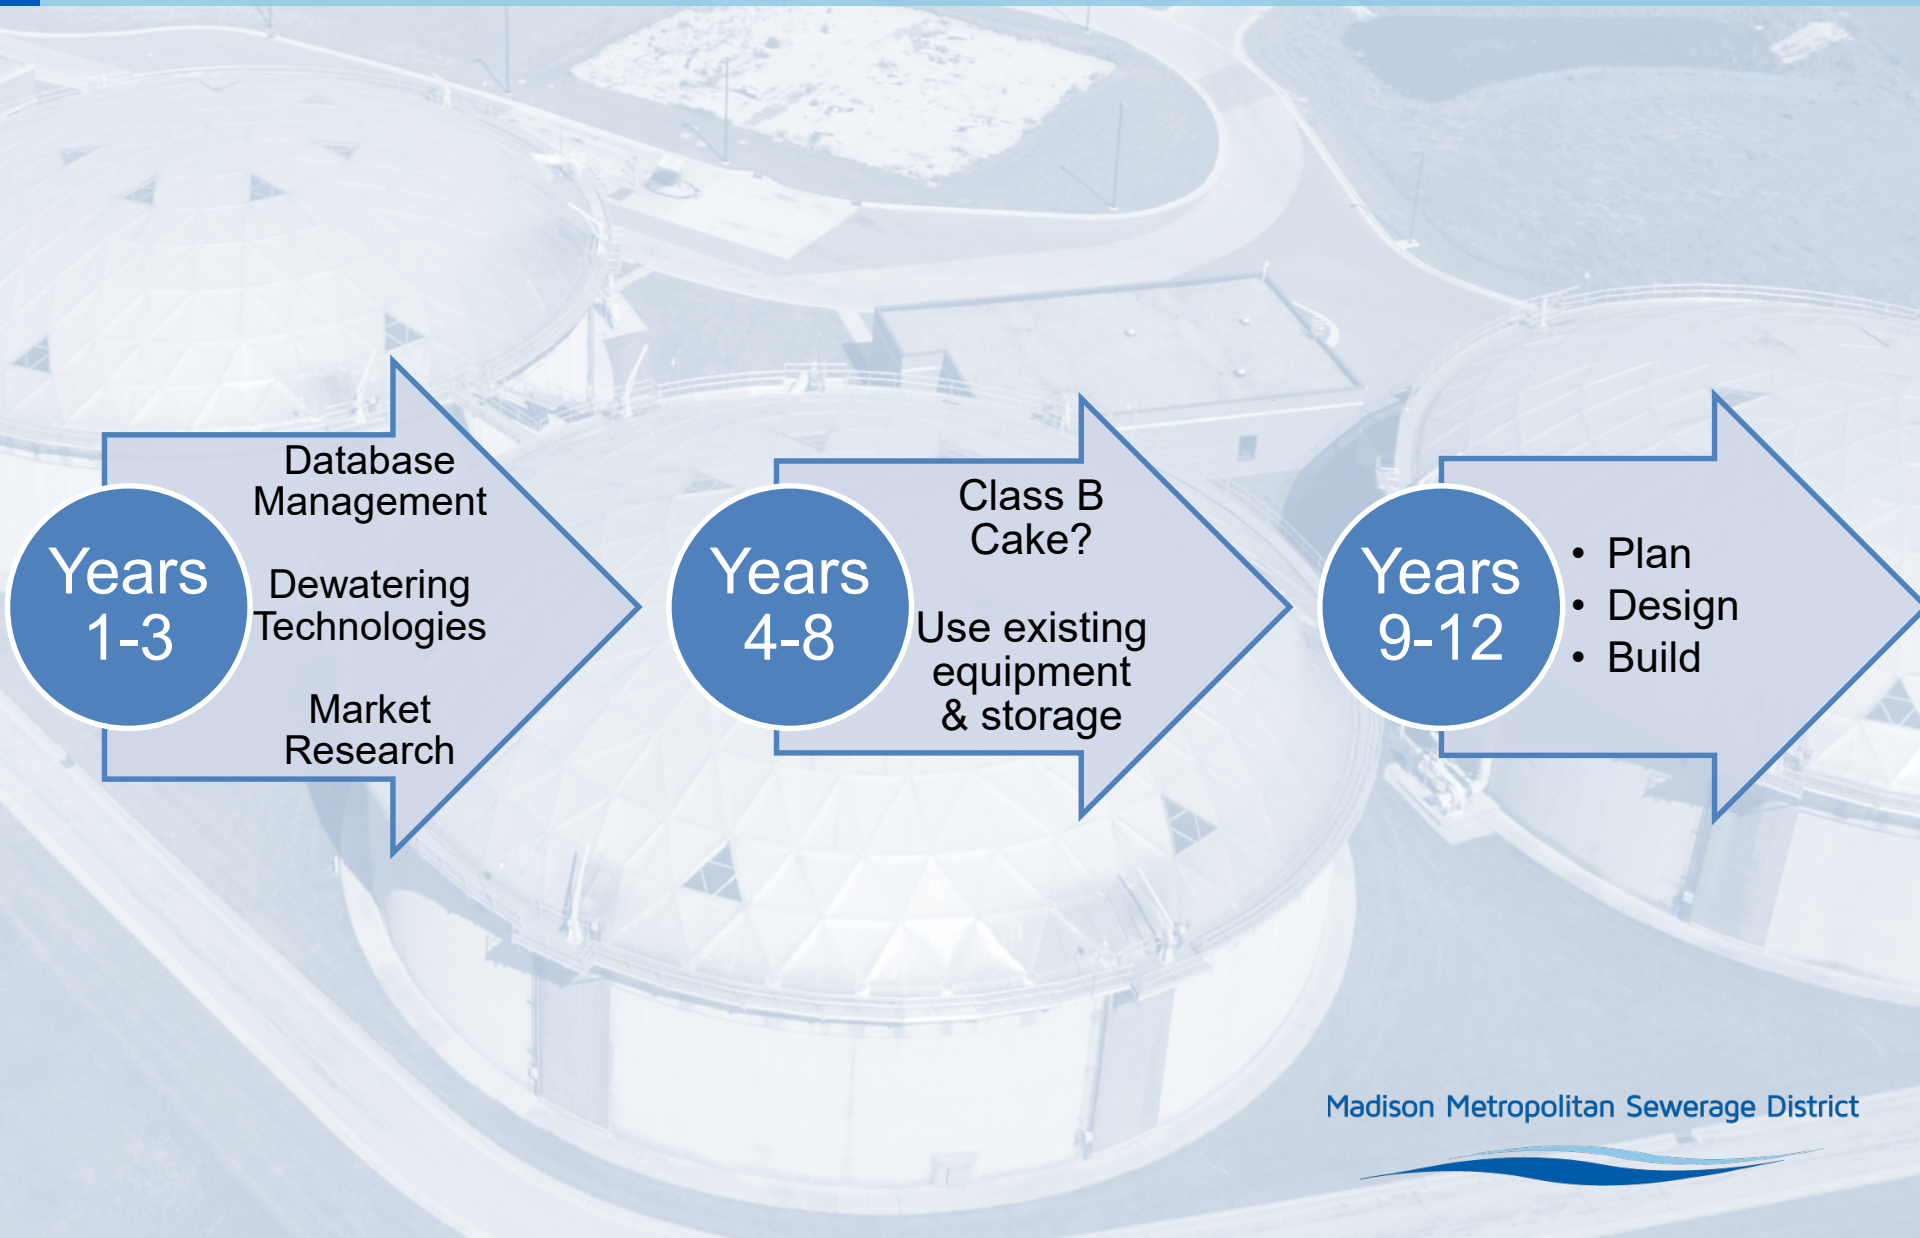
Years 1-3

Database Management

Dewatering Technologies

Market Research

Years 4-8

Class B Cake?

Use existing equipment & storage

Years 9-12

• Plan
• Design
• Build

Madison Metropolitan Sewerage District